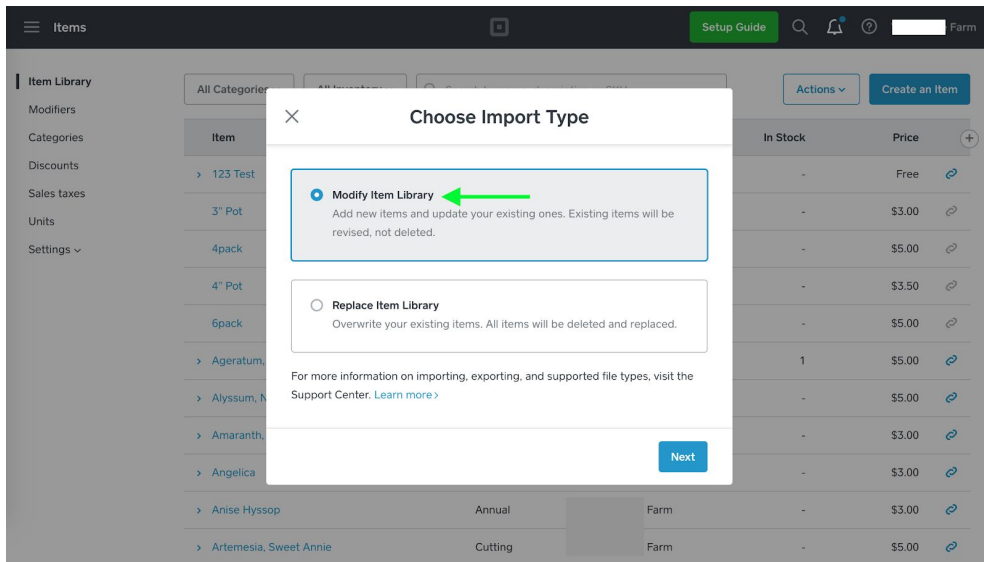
Items

Setup Guide

Farm

Item Library
Modifiers
Categories
Discounts
Sales taxes
Units
Settings

All Categories

All Inventory

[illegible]

Actions

Create an Item

| Item | | | In Stock | Price |
|---|---|---|---|---|
| 123 Test | | | - | Free |
| 3" Pot | | | - | $3.00 |
| 4pack | | | - | $5.00 |
| 4" Pot | | | - | $3.50 |
| 6pack | | | - | $5.00 |
| Ageratum, | | | 1 | $5.00 |
| Alyssum, N | | | - | $5.00 |
| Amaranth, | | | - | $3.00 |
| Angelica | | | - | $3.00 |
| Anise Hyssop | Annual | Farm | - | $3.00 |
| Artemesia, Sweet Annie | Cutting | Farm | - | $5.00 |

Choose Import Type

Modify Item Library
Add new items and update your existing ones. Existing items will be revised, not deleted.

Replace Item Library
Overwrite your existing items. All items will be deleted and replaced.

For more information on importing, exporting, and supported file types, visit the Support Center. Learn more

Next